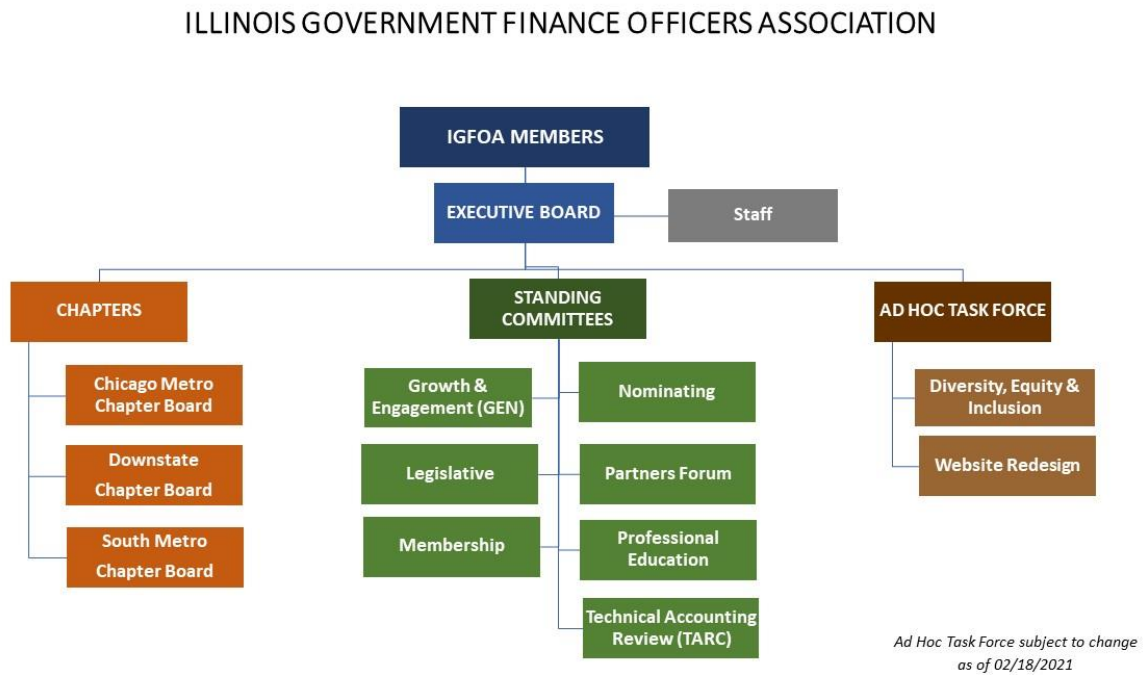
ILLINOIS GOVERNMENT FINANCE OFFICERS ASSOCIATION

IGFOA MEMBERS

EXECUTIVE BOARD

Staff

CHAPTERS

Chicago Metro Chapter Board

Downstate Chapter Board

South Metro Chapter Board

STANDING COMMITTEES

Growth & Engagement (GEN)

Nominating

Legislative

Partners Forum

Membership

Professional Education

Technical Accounting Review (TARC)

AD HOC TASK FORCE

Diversity, Equity & Inclusion

Website Redesign

Ad Hoc Task Force subject to change as of 02/18/2021